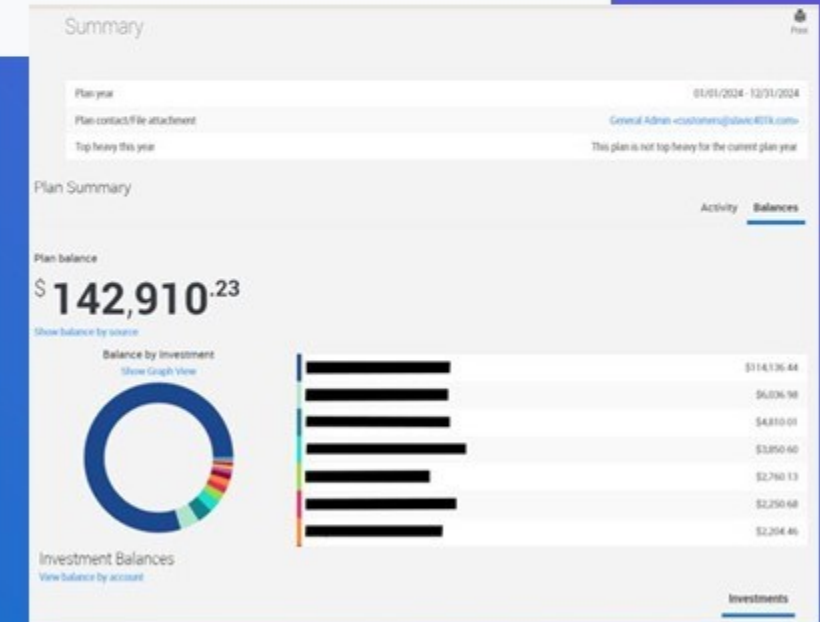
Summary

Print

| | |
|---|---|
| Plan year | 01/01/2024 - 12/31/2024 |
| Plan contact/File attachment | General Admin <customers@slavic401k.com> |
| Top heavy this year | This plan is not top heavy for the current plan year |

Plan Summary

Activity Balances

Plan balance

$142,910.23

Show balance by source

Balance by Investment

Show Graph View

$114,136.44

$6,036.98

$4,810.01

$3,850.60

$2,760.13

$2,250.68

$2,204.46

Investment Balances

View balance by account

Investments